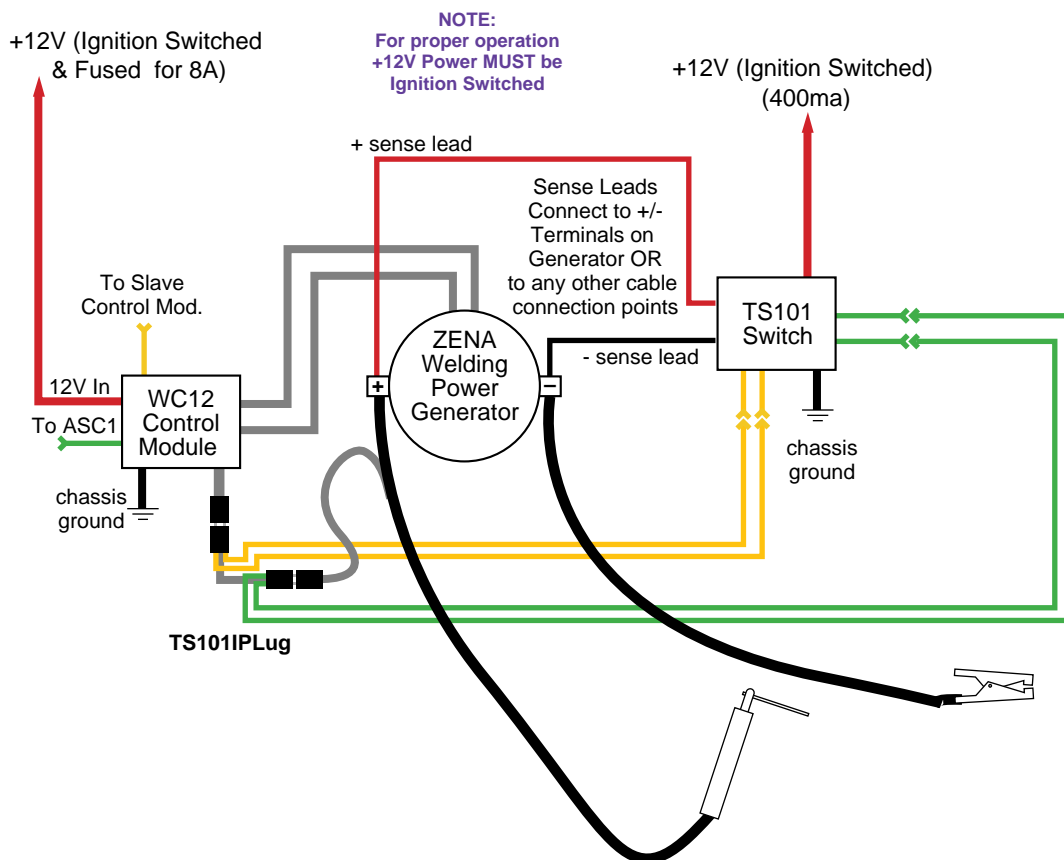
+12V (Ignition Switched & Fused for 8A)

NOTE:
For proper operation +12V Power MUST be Ignition Switched

+12V (Ignition Switched) (400ma)

+ sense lead

Sense Leads Connect to +/- Terminals on Generator OR to any other cable connection points

To Slave Control Mod.

TS101 Switch

- sense lead

12V In

WC12 Control Module

To ASC1

+

ZENA Welding Power Generator

−

chassis ground

chassis ground

TS101IPLug